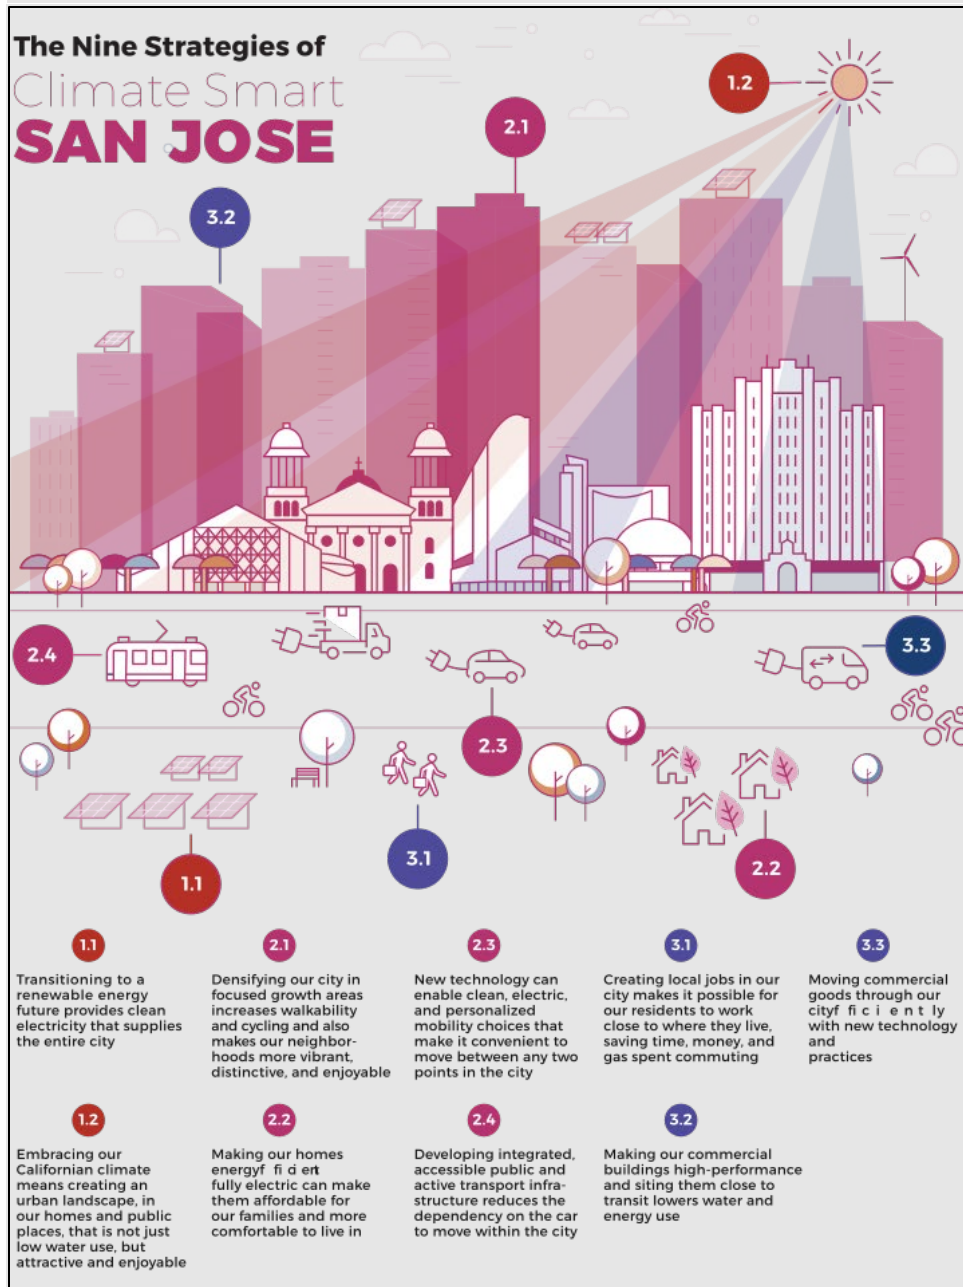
The Nine Strategies of
Climate Smart
SAN JOSE

1.2

2.1

3.2

2.4

3.3

2.3

3.1

1.1

2.2

1.1
Transitioning to a renewable energy future provides clean electricity that supplies the entire city

2.1
Densifying our city in focused growth areas increases walkability and cycling and also makes our neighborhoods more vibrant, distinctive, and enjoyable

2.3
New technology can enable clean, electric, and personalized mobility choices that make it convenient to move between any two points in the city

3.1
Creating local jobs in our city makes it possible for our residents to work close to where they live, saving time, money, and gas spent commuting

3.3
Moving commercial goods through our cityf fi c i e nt ly with new technology and practices

1.2
Embracing our Californian climate means creating an urban landscape, in our homes and public places, that is not just low water use, but attractive and enjoyable

2.2
Making our homes energyf fi d ert fully electric can make them affordable for our families and more comfortable to live in

2.4
Developing integrated, accessible public and active transport infrastructure reduces the dependency on the car to move within the city

3.2
Making our commercial buildings high-performance and siting them close to transit lowers water and energy use